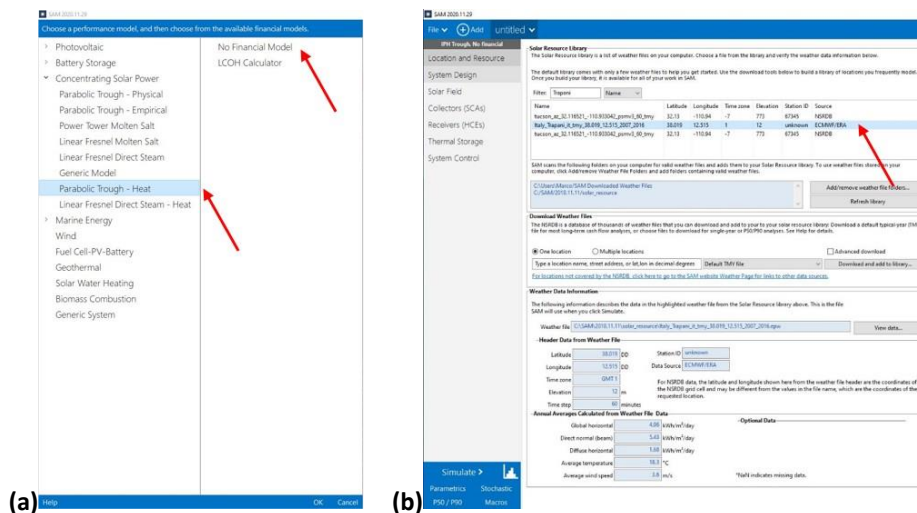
SAM 2020.11.29

Choose a performance model, and then choose from the available financial models.

Photovoltaic
Battery Storage
Concentrating Solar Power
Parabolic Trough - Physical
Parabolic Trough - Empirical
Power Tower Molten Salt
Linear Fresnel Molten Salt
Linear Fresnel Direct Steam
Generic Model
Parabolic Trough - Heat
Linear Fresnel Direct Steam - Heat
Marine Energy
Wind
Fuel Cell-PV-Battery
Geothermal
Solar Water Heating
Biomass Combustion
Generic System

No Financial Model
LCOH Calculator

Help
OK Cancel

(a)

SAM 2020.11.29

File Add untitled

IPH Trough, No financial
Location and Resource
System Design
Solar Field
Collectors (SCAs)
Receivers (HCEs)
Thermal Storage
System Control

Solar Resource Library

The Solar Resource library is a list of weather files on your computer. Choose a file from the library and verify the weather data information below.

The default library comes with only a few weather files to help you get started. Use the download tools below to build a library of locations you frequently model. Once you build your library, it is available for all of your work in SAM.

Filter: Trapani Name

| Name | Latitude | Longitude | Time zone | Elevation | Station ID | Source |
|---|---|---|---|---|---|---|
| tucson_az_32.116521_-110.933042_psmv3_60_tmy | 32.13 | -110.94 | -7 | 773 | 67345 | NSRDB |
| Italy_Trapani_it_tmy_38.019_12.515_2007_2016 | 38.019 | 12.515 | 1 | 12 | unknown | ECMWF/ERA |
| tucson_az_32.116521_-110.933042_psmv3_60_tmy | 32.13 | -110.94 | -7 | 773 | 67345 | NSRDB |

SAM scans the following folders on your computer for valid weather files and adds them to your Solar Resource library. To use weather files stored in your computer, click Add/remove Weather File Folders and add folders containing valid weather files.

C:\Users\Marco\SAM Downloaded Weather Files
C:/SAM/2020.11.11/solar_resource

Add/remove weather file folders...
Refresh library

Download Weather Files

The NSRDB is a database of thousands of weather files that you can download and add to your to your solar resource library. Download a default typical-year (TMY) file for most long-term cash flow analyses, or choose files to download for single-year or P50/P90 analyses. See Help for details.

One location   Multiple locations   Advanced download

Type a location name, street address, or lat,lon in decimal degrees   Default TMY file   Download and add to library...

For locations not covered by the NSRDB, click here to go to the SAM website Weather Page for links to other data sources.

Weather Data Information

The following information describes the data in the highlighted weather file from the Solar Resource library above. This is the file SAM will use when you click Simulate.

Weather file C:\SAM\2020.11.11\solar_resource\Italy_Trapani_it_tmy_38.019_12.515_2007_2016.epw   View data...

Header Data from Weather File

Latitude 38.019 DD   Station ID unknown
Longitude 12.515 DD   Data Source ECMWF/ERA
Time zone GMT 1
Elevation 12 m
Time step 60 minutes

For NSRDB data, the latitude and longitude shown here from the weather file header are the coordinates of the NSRDB grid cell and may be different from the values in the file name, which are the coordinates of the requested location.

Annual Averages Calculated from Weather File Data

Global horizontal 4.86 kWh/m²/day
Direct normal (beam) 5.43 kWh/m²/day
Diffuse horizontal 1.68 kWh/m²/day
Average temperature 18.3 °C
Average wind speed 3.8 m/s

Optional Data

*NaN indicates missing data.

Simulate >
Parametrics Stochastic
P50 / P90 Macros

(b)